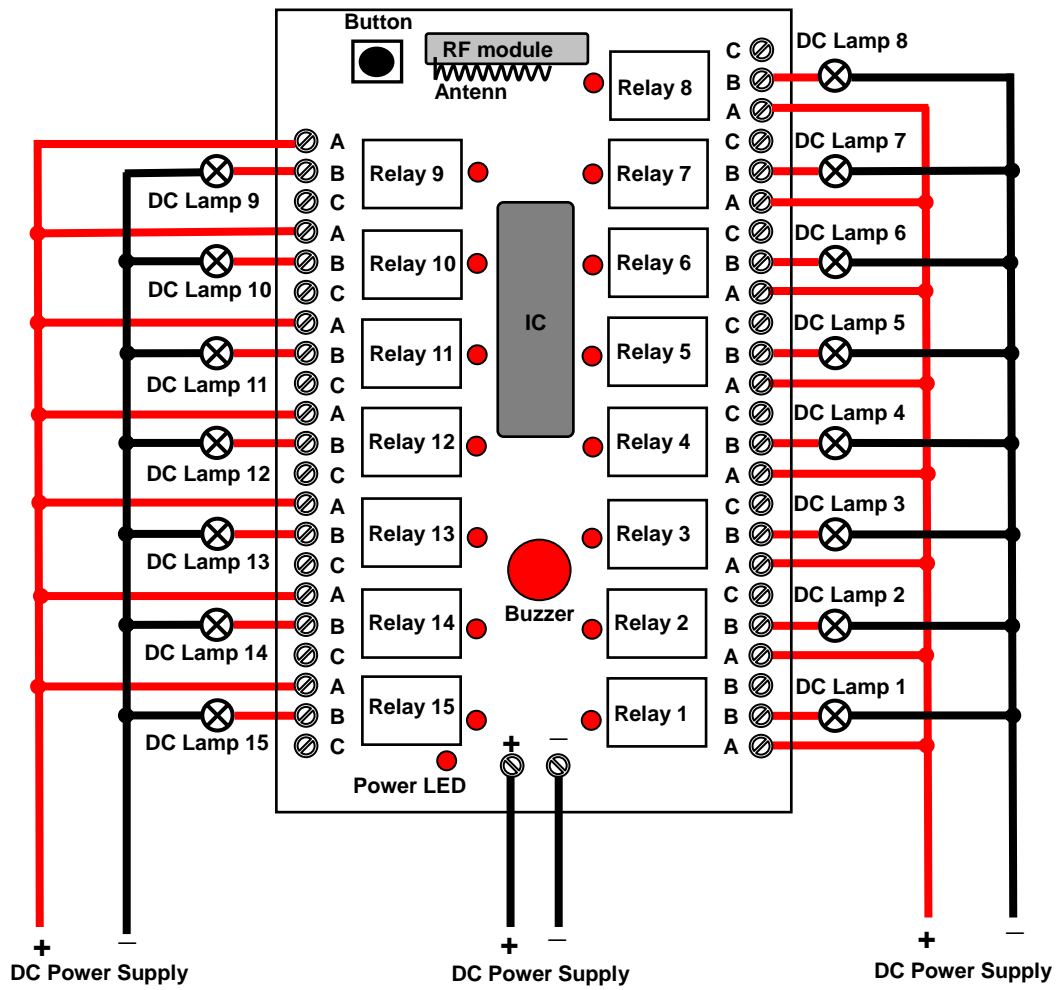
Button

RF module

Antenn

Relay 8

C
B
A

DC Lamp 8

A
B
C
DC Lamp 9
Relay 9

Relay 7
C
B
A
DC Lamp 7

A
B
C
DC Lamp 10
Relay 10

Relay 6
C
B
A
DC Lamp 6

IC

A
B
C
DC Lamp 11
Relay 11

Relay 5
C
B
A
DC Lamp 5

A
B
C
DC Lamp 12
Relay 12

Relay 4
C
B
A
DC Lamp 4

A
B
C
DC Lamp 13
Relay 13

Relay 3
C
B
A
DC Lamp 3

Buzzer

A
B
C
DC Lamp 14
Relay 14

Relay 2
C
B
A
DC Lamp 2

A
B
C
DC Lamp 15
Relay 15

Relay 1
B
B
A
DC Lamp 1

+
—
Power LED

+
—
DC Power Supply

+
—
DC Power Supply

+
—
DC Power Supply